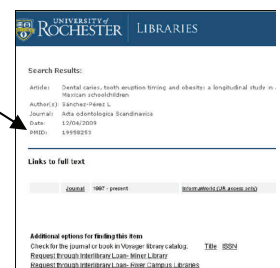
UNIVERSITY of ROCHESTER LIBRARIES

Search Results:

Article: Dental caries, tooth eruption timing and obesity: a longitudinal study in a Mexican schoolchildren
Author(s): Sánchez-Pérez L
Journal: Acta odontologica Scandinavica
Date: 12/04/2009
PMID: 19958253

Links to full text

Journal 1997 - present InformaWorld (UR access only)

Additional options for finding this item
Check for the journal or book in Voyager library catalog: Title ISSN
Request through Interlibrary Loan- Miner Library
Request through Interlibrary Loan- River Campus Libraries